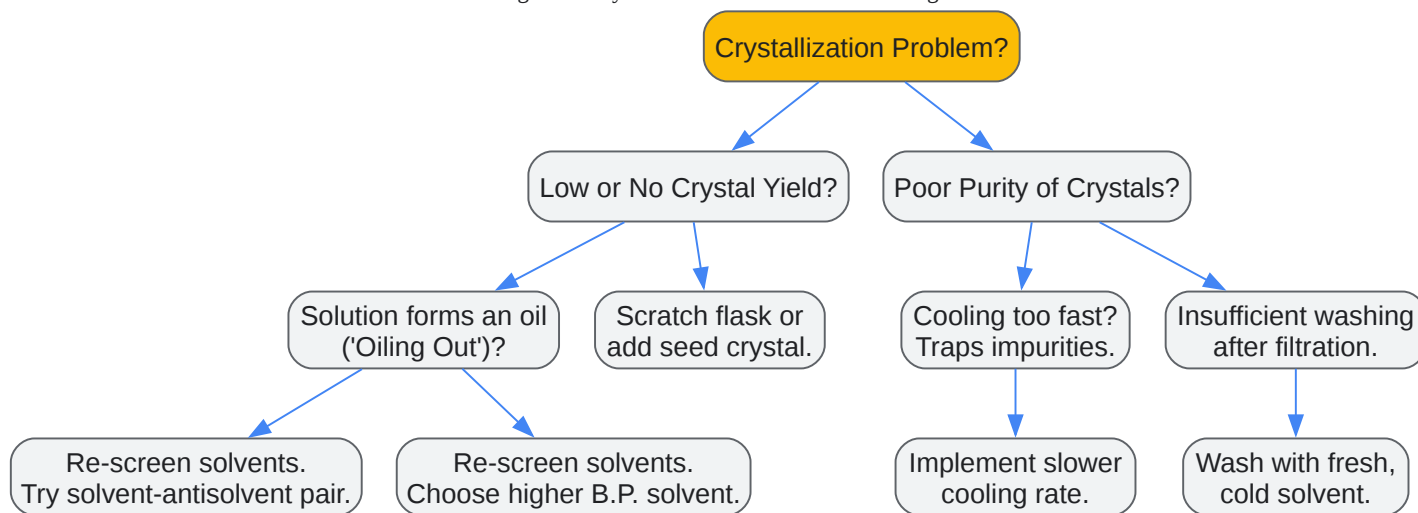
Crystallization Problem?

Low or No Crystal Yield?

Poor Purity of Crystals?

Solution forms an oil ('Oiling Out')?

Scratch flask or add seed crystal.

Cooling too fast? Traps impurities.

Insufficient washing after filtration.

Re-screen solvents. Try solvent-antisolvent pair.

Re-screen solvents. Choose higher B.P. solvent.

Implement slower cooling rate.

Wash with fresh, cold solvent.